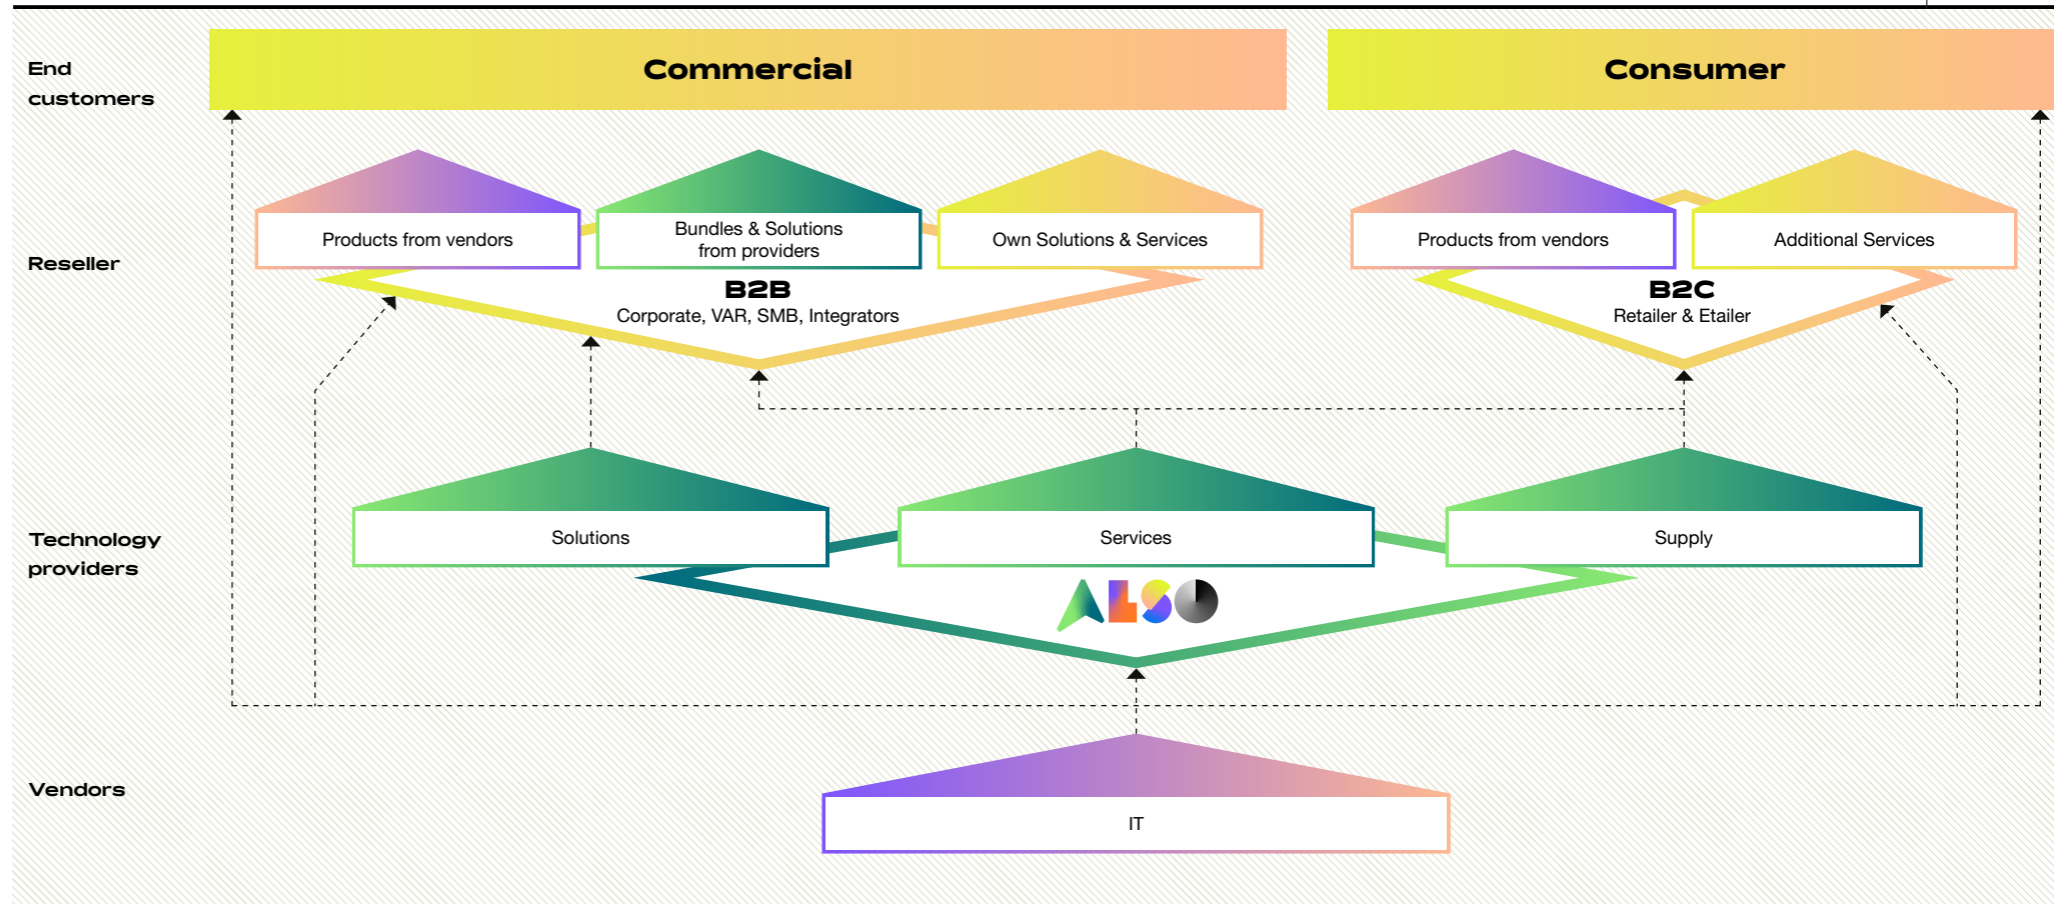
End customers

Commercial

Consumer

Reseller

Products from vendors

Bundles & Solutions from providers

Own Solutions & Services

B2B
Corporate, VAR, SMB, Integrators

Products from vendors

Additional Services

B2C
Retailer & Etailer

Technology providers

Solutions

Services

Supply

ALSO

Vendors

IT